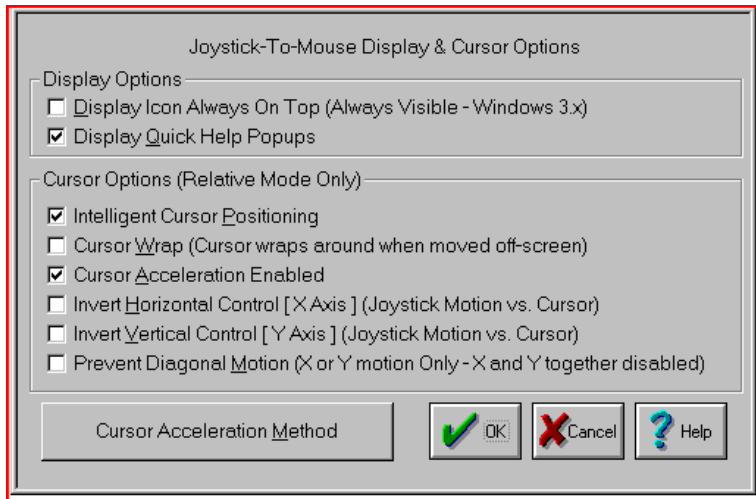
Joystick-To-Mouse Display & Cursor Options

Display Options

☐ Display Icon Always On Top (Always Visible - Windows 3.x)

☑ Display Quick Help Popups

Cursor Options (Relative Mode Only)

☑ Intelligent Cursor Positioning

☐ Cursor Wrap (Cursor wraps around when moved off-screen)

☑ Cursor Acceleration Enabled

☐ Invert Horizontal Control [ X Axis ] (Joystick Motion vs. Cursor)

☐ Invert Vertical Control [ Y Axis ] (Joystick Motion vs. Cursor)

☐ Prevent Diagonal Motion (X or Y motion Only - X and Y together disabled)

Cursor Acceleration Method

OK

Cancel

Help